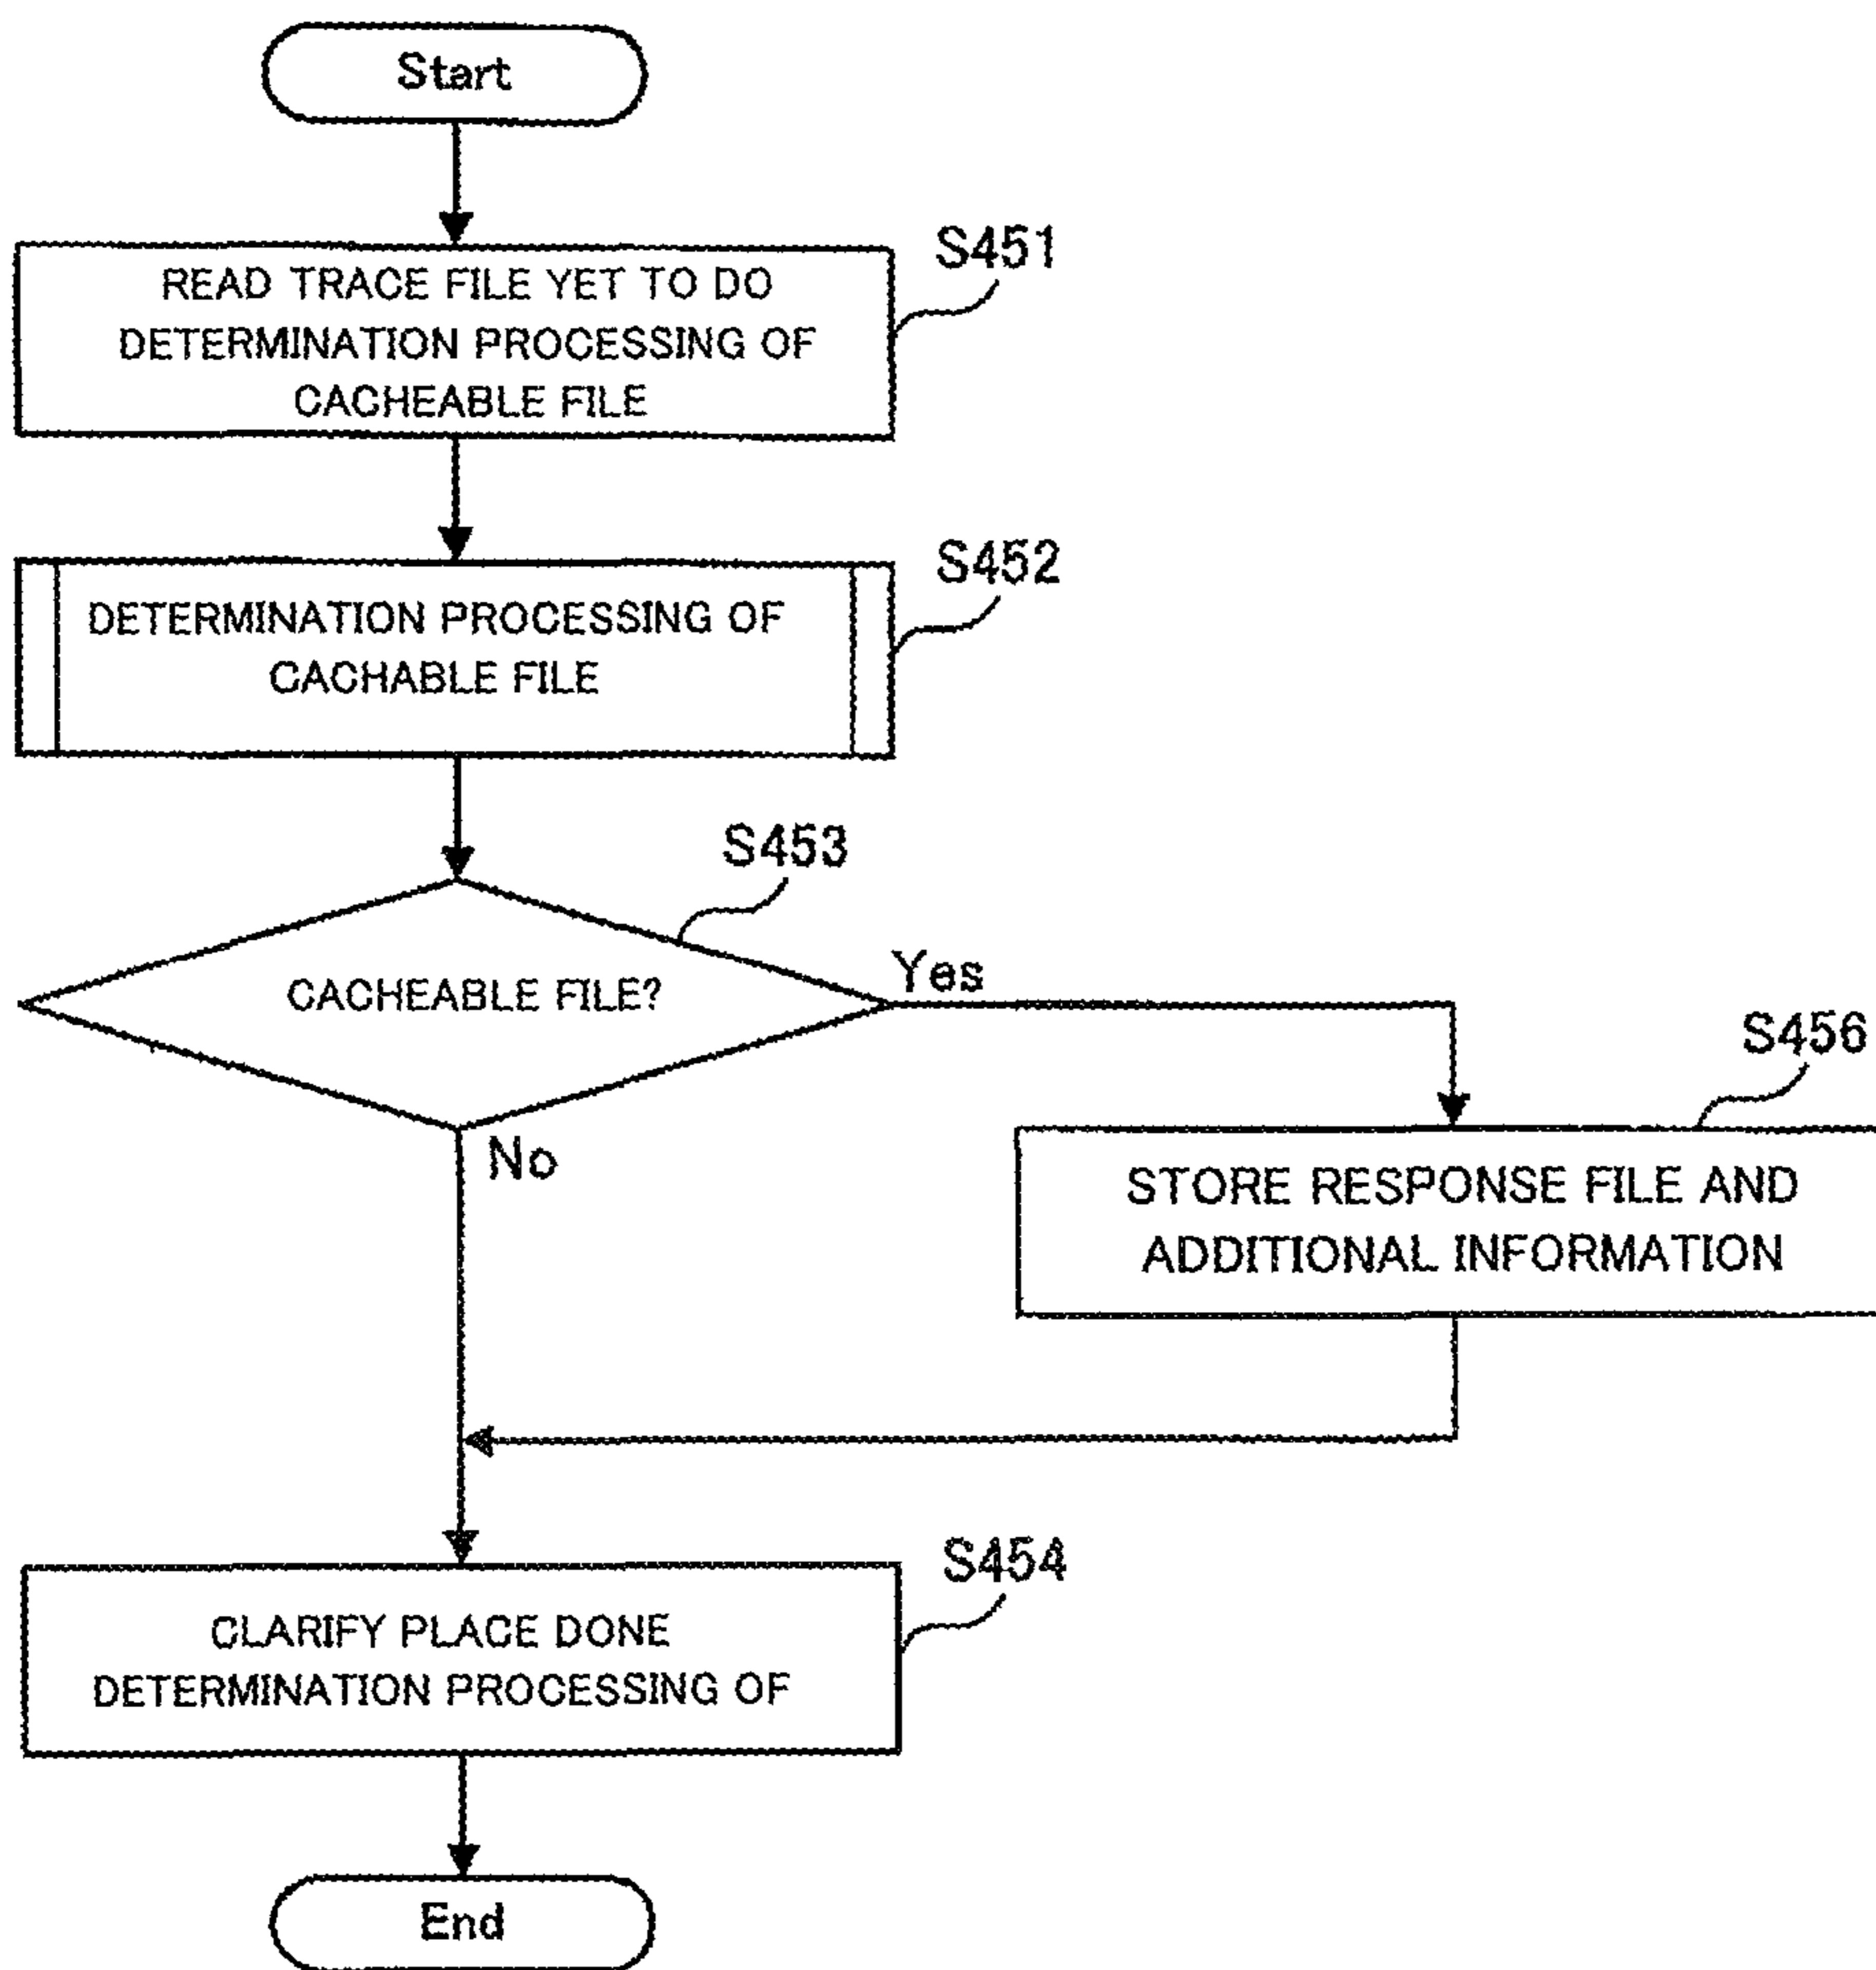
Start

S451

READ TRACE FILE YET TO DO DETERMINATION PROCESSING OF CACHEABLE FILE

S452

DETERMINATION PROCESSING OF CACHABLE FILE

S453

CACHEABLE FILE?

Yes

No

S456

STORE RESPONSE FILE AND ADDITIONAL INFORMATION

S454

CLARIFY PLACE DONE DETERMINATION PROCESSING OF

End